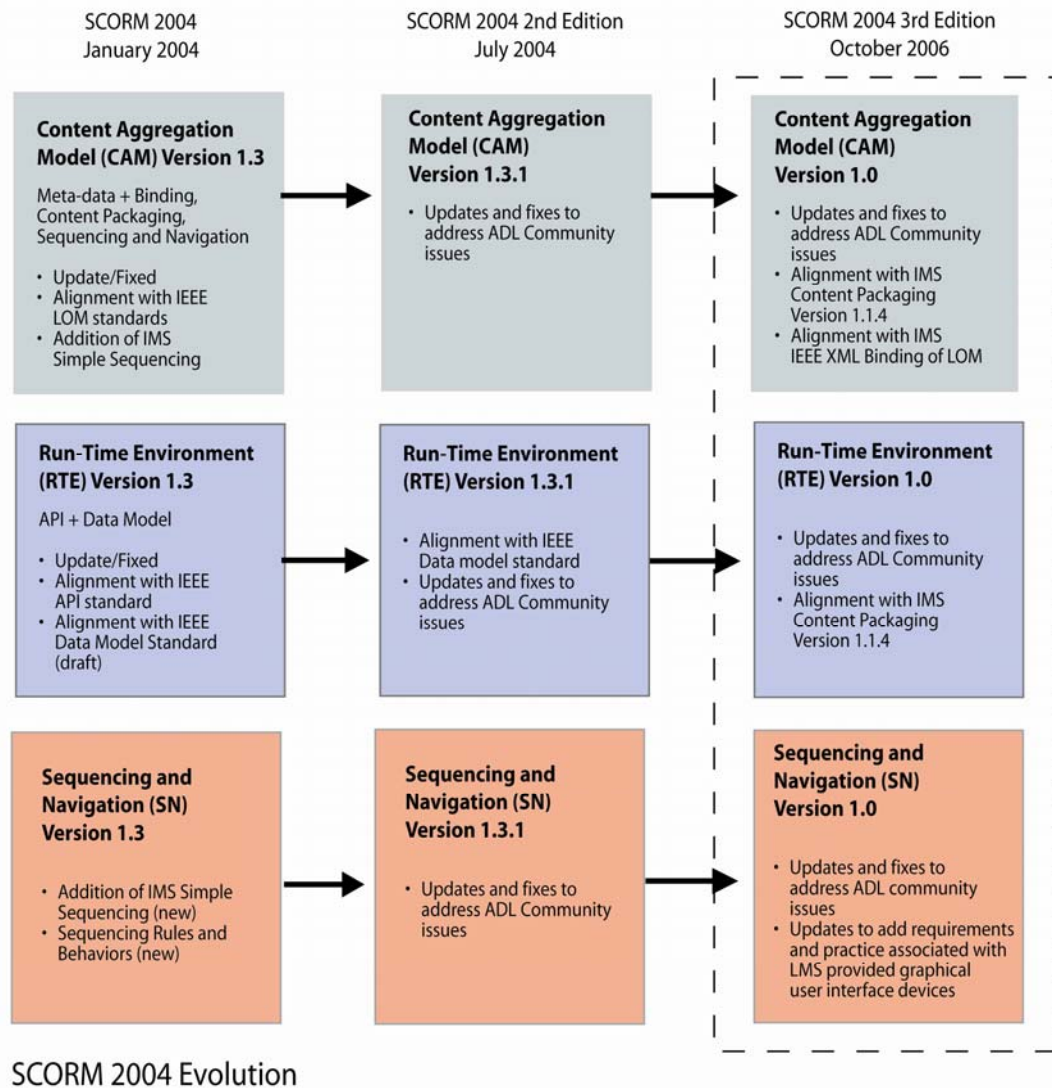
SCORM 2004
January 2004

SCORM 2004 2nd Edition
July 2004

SCORM 2004 3rd Edition
October 2006

**Content Aggregation Model (CAM) Version 1.3**

Meta-data + Binding, Content Packaging, Sequencing and Navigation

- Update/Fixed
- Alignment with IEEE LOM standards
- Addition of IMS Simple Sequencing

**Content Aggregation Model (CAM) Version 1.3.1**

- Updates and fixes to address ADL Community issues

**Content Aggregation Model (CAM) Version 1.0**

- Updates and fixes to address ADL Community issues
- Alignment with IMS Content Packaging Version 1.1.4
- Alignment with IMS IEEE XML Binding of LOM

**Run-Time Environment (RTE) Version 1.3**

API + Data Model

- Update/Fixed
- Alignment with IEEE API standard
- Alignment with IEEE Data Model Standard (draft)

**Run-Time Environment (RTE) Version 1.3.1**

- Alignment with IEEE Data model standard
- Updates and fixes to address ADL Community issues

**Run-Time Environment (RTE) Version 1.0**

- Updates and fixes to address ADL Community issues
- Alignment with IMS Content Packaging Version 1.1.4

**Sequencing and Navigation (SN) Version 1.3**

- Addition of IMS Simple Sequencing (new)
- Sequencing Rules and Behaviors (new)

**Sequencing and Navigation (SN) Version 1.3.1**

- Updates and fixes to address ADL Community issues

**Sequencing and Navigation (SN) Version 1.0**

- Updates and fixes to address ADL community issues
- Updates to add requirements and practice associated with LMS provided graphical user interface devices

SCORM 2004 Evolution